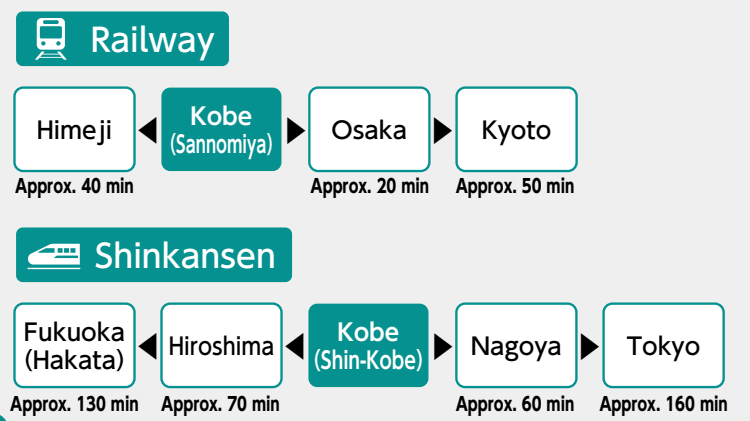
Railway

Himeji

Kobe (Sannomiya)

Osaka

Kyoto

Approx. 40 min

Approx. 20 min

Approx. 50 min

Shinkansen

Fukuoka (Hakata)

Hiroshima

Kobe (Shin-Kobe)

Nagoya

Tokyo

Approx. 130 min

Approx. 70 min

Approx. 60 min

Approx. 160 min